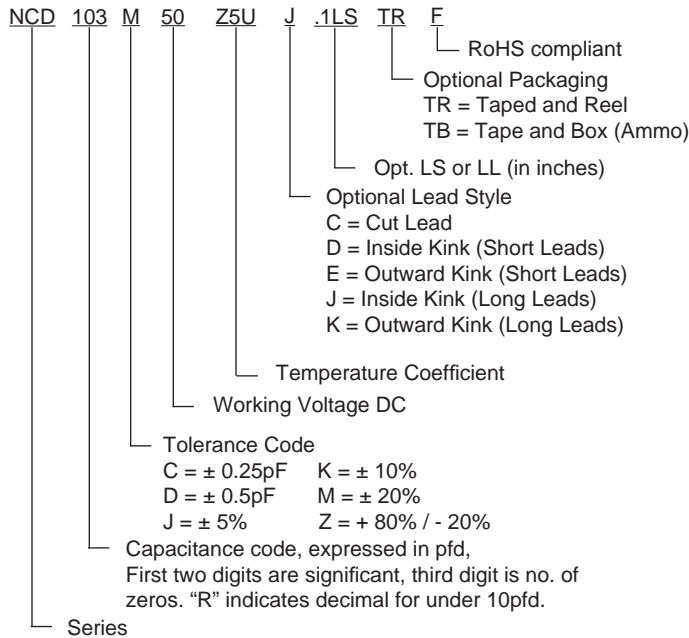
NCD 103 M 50 Z5U J .1LS TR F

RoHS compliant

Optional Packaging
TR = Taped and Reel
TB = Tape and Box (Ammo)

Opt. LS or LL (in inches)

Optional Lead Style
C = Cut Lead
D = Inside Kink (Short Leads)
E = Outward Kink (Short Leads)
J = Inside Kink (Long Leads)
K = Outward Kink (Long Leads)

Temperature Coefficient

Working Voltage DC

Tolerance Code
C = ± 0.25pF K = ± 10%
D = ± 0.5pF M = ± 20%
J = ± 5% Z = + 80% / - 20%

Capacitance code, expressed in pfd,
First two digits are significant, third digit is no. of zeros. "R" indicates decimal for under 10pfd.

Series